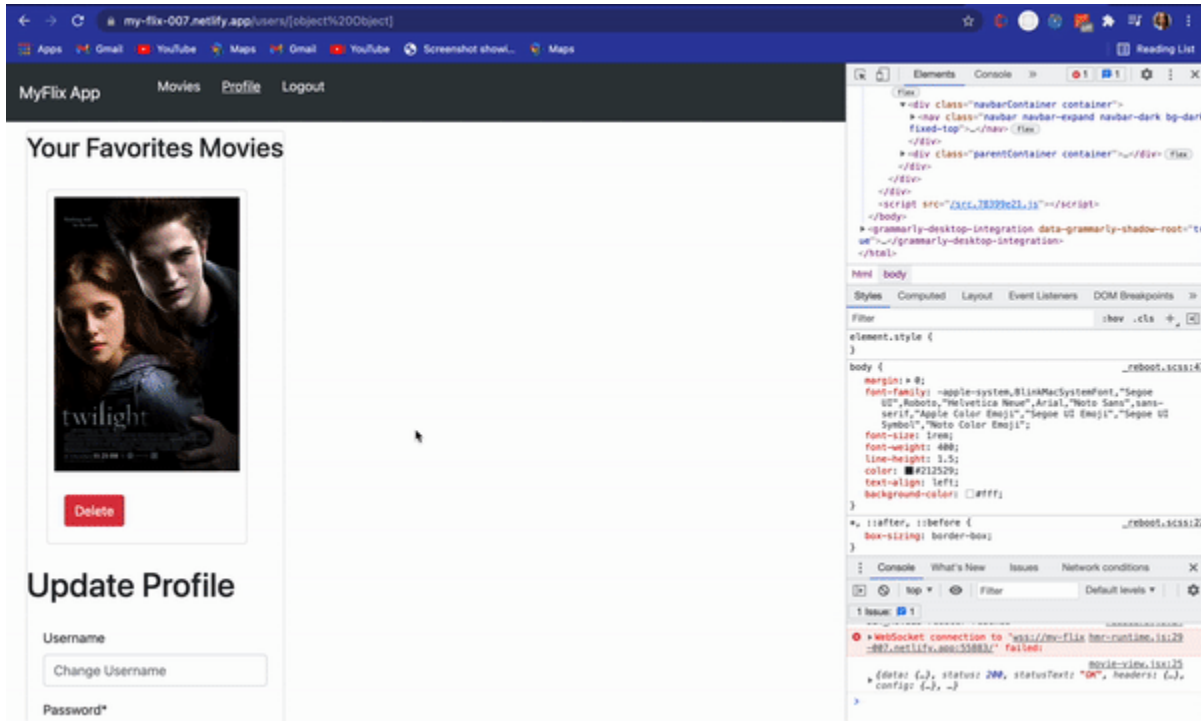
my-flix-007.netlify.app/users/[object%20Object]

Apps Gmail YouTube Maps Gmail YouTube Screenshot showi... Maps

Reading List

MyFlix App Movies Profile Logout

Your Favorites Movies

twilight

Delete

Update Profile

Username

Change Username

Password*

Elements Console » 1 1

flex
▼<div class="navbarContainer container">
▶<nav class="navbar navbar-expand navbar-dark bg-dark fixed-top">…</nav> flex
</div>
▶<div class="parentContainer container">…</div> flex
</div>
</div>
<script src="/src.78399e21.js"></script>
</body>
▶<grammarly-desktop-integration data-grammarly-shadow-root="true">…</grammarly-desktop-integration>
</html>

html body

Styles Computed Layout Event Listeners DOM Breakpoints »

Filter :hov .cls +

element.style {
}
body { _reboot.scss:4
margin: ▶ 0;
font-family: -apple-system,BlinkMacSystemFont,"Segoe UI",Roboto,"Helvetica Neue",Arial,"Noto Sans",sans-serif,"Apple Color Emoji","Segoe UI Emoji","Segoe UI Symbol","Noto Color Emoji";
font-size: 1rem;
font-weight: 400;
line-height: 1.5;
color: #212529;
text-align: left;
background-color: #fff;
}
*, ::after, ::before { _reboot.scss:2
box-sizing: border-box;
}

Console What's New Issues Network conditions

top ▾ Filter Default levels ▾

1 Issue: 1

▶WebSocket connection to 'wss://my-flix-007.netlify.app:55883/' failed: hmr-runtime.js:29

movie-view.jsx:25
▶{data: {…}, status: 200, statusText: "OK", headers: {…}, config: {…}, …}